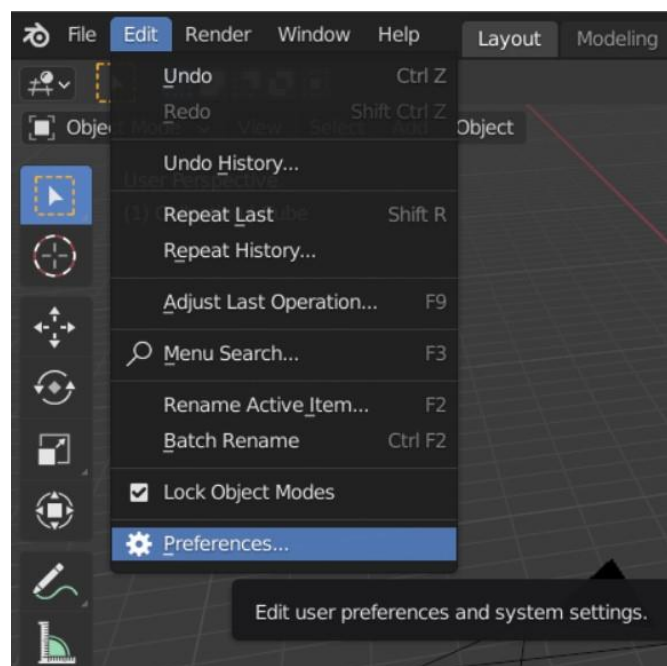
File Edit Render Window Help Layout Modeling

Undo Ctrl Z
Redo Shift Ctrl Z
Obje Object
Undo History...
Repeat Last Shift R
Repeat History...
Adjust Last Operation... F9
Menu Search... F3
Rename Active Item... F2
Batch Rename Ctrl F2
Lock Object Modes
Preferences...

Edit user preferences and system settings.